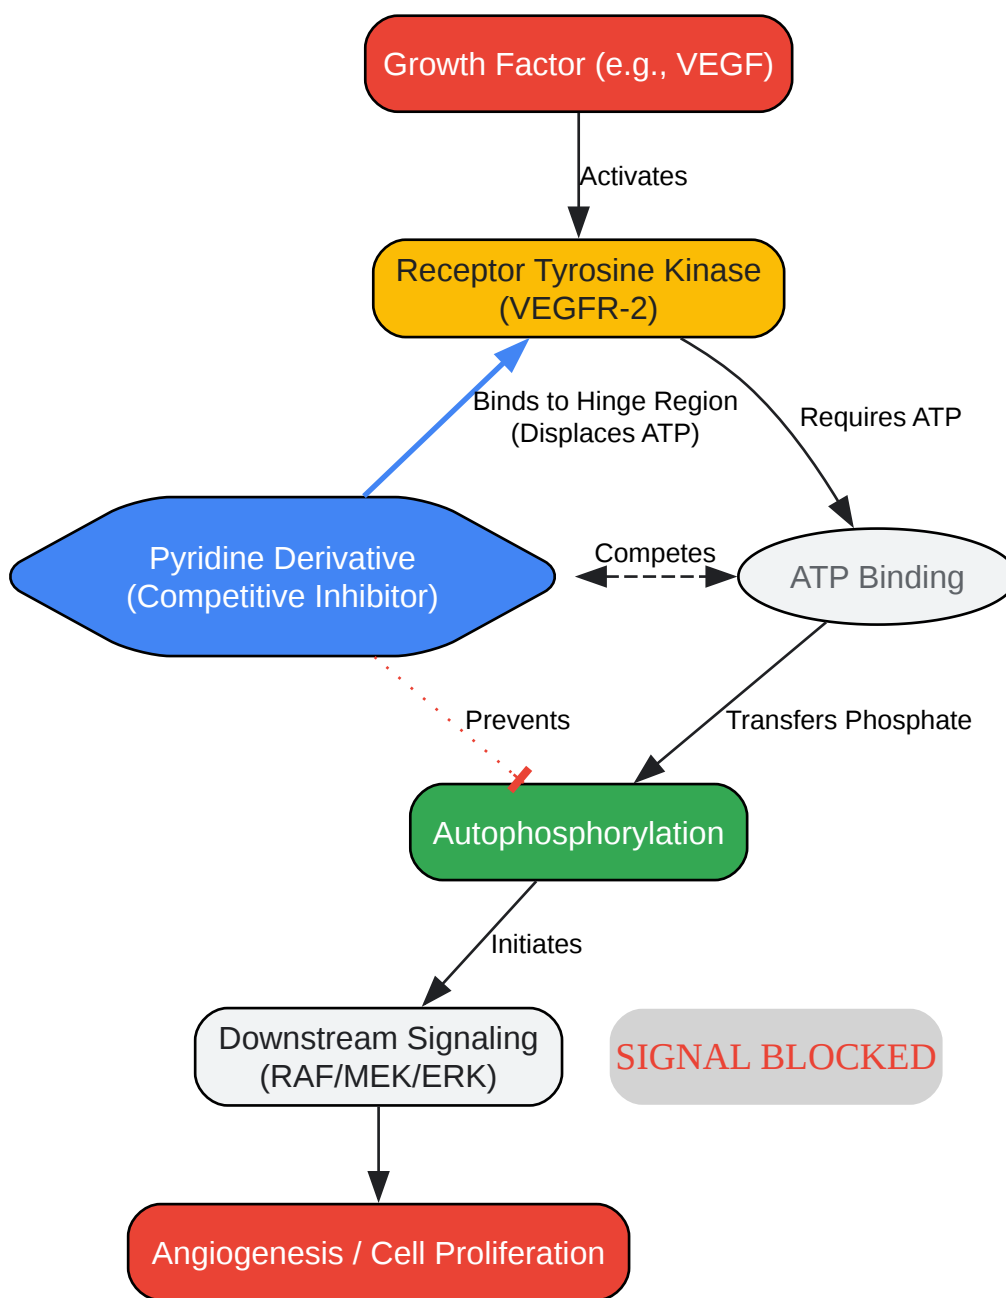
Growth Factor (e.g., VEGF)

Activates

Receptor Tyrosine Kinase (VEGFR-2)

Binds to Hinge Region (Displaces ATP)

Requires ATP

Pyridine Derivative (Competitive Inhibitor)

Competes

ATP Binding

Prevents

Transfers Phosphate

Autophosphorylation

Initiates

Downstream Signaling (RAF/MEK/ERK)

SIGNAL BLOCKED

Angiogenesis / Cell Proliferation